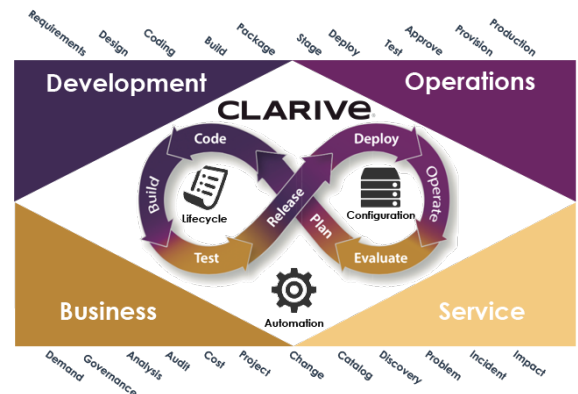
Requirements Design Coding Build Package Stage Deploy Test Approve Provision Production

Development

Operations

CLARIVE

Code

Build

Lifecycle

Test

Release

Plan

Deploy

Operate

Configuration

Evaluate

Automation

Business

Service

Demand Governance Analysis Audit Cost Project Change Catalog Discovery Problem Incident Impact